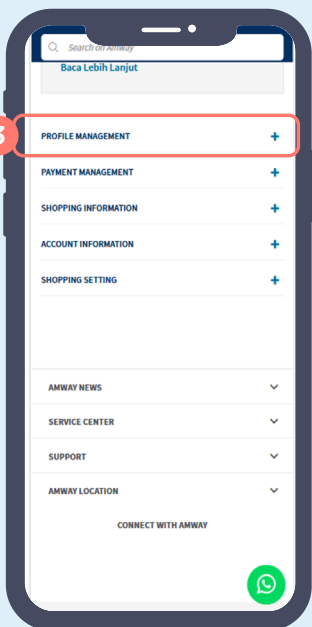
Search on Amway

Baca Lebih Lanjut

3

PROFILE MANAGEMENT +

PAYMENT MANAGEMENT +

SHOPPING INFORMATION +

ACCOUNT INFORMATION +

SHOPPING SETTING +

AMWAY NEWS

SERVICE CENTER

SUPPORT

AMWAY LOCATION

CONNECT WITH AMWAY